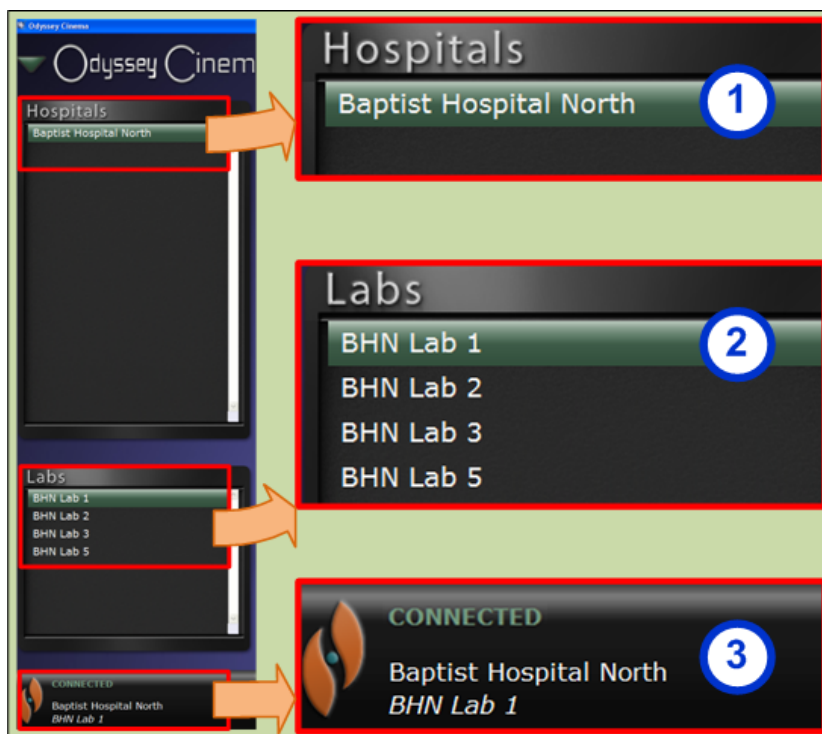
Odyssey Cinema

Odyssey Cinem

Hospitals
Baptist Hospital North

Labs
BHN Lab 1
BHN Lab 2
BHN Lab 3
BHN Lab 5

CONNECTED
Baptist Hospital North
*BHN Lab 1*

Hospitals
Baptist Hospital North
1

Labs
BHN Lab 1
BHN Lab 2
BHN Lab 3
BHN Lab 5
2

CONNECTED
Baptist Hospital North
*BHN Lab 1*
3